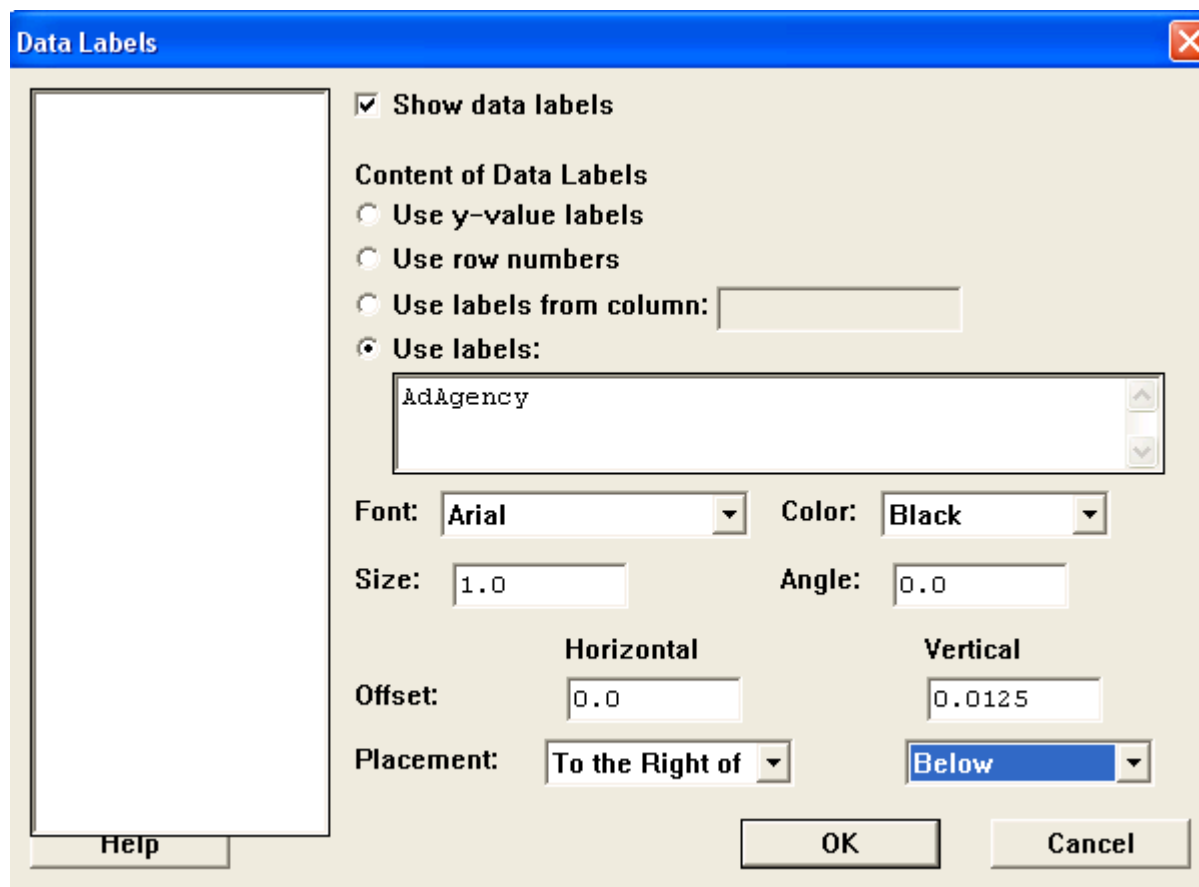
Data Labels

Show data labels

Content of Data Labels

Use y-value labels

Use row numbers

Use labels from column:

Use labels:

AdAgency

Font: Arial

Color: Black

Size: 1.0

Angle: 0.0

Horizontal

Vertical

Offset: 0.0

0.0125

Placement: To the Right of

Below

Help

OK

Cancel